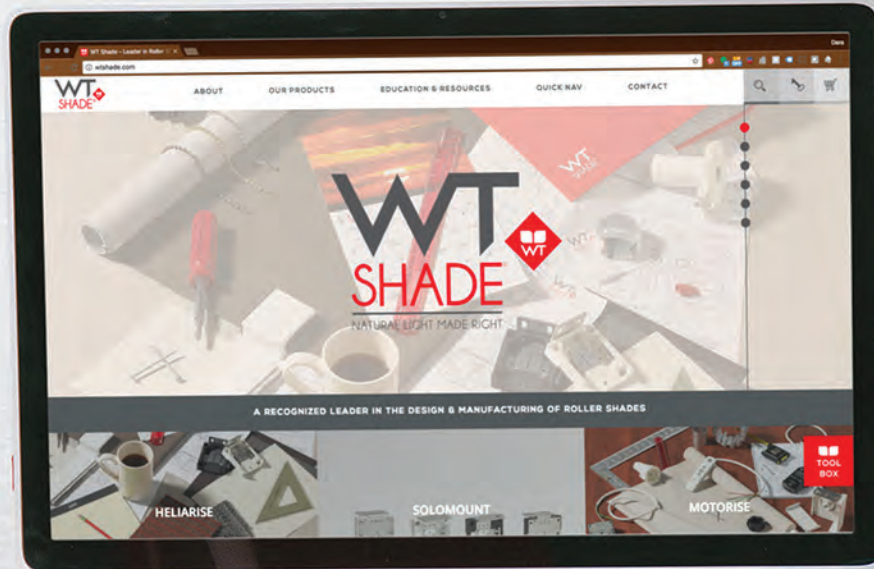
WT Shade – Leader in Roller

Dana

wtshade.com

WT SHADE

ABOUT

OUR PRODUCTS

EDUCATION & RESOURCES

QUICK NAV

CONTACT

WT SHADE

WT

NATURAL LIGHT MADE RIGHT

A RECOGNIZED LEADER IN THE DESIGN & MANUFACTURING OF ROLLER SHADES

HELIARISE

SOLOMOUNT

MOTORISE

TOOL BOX